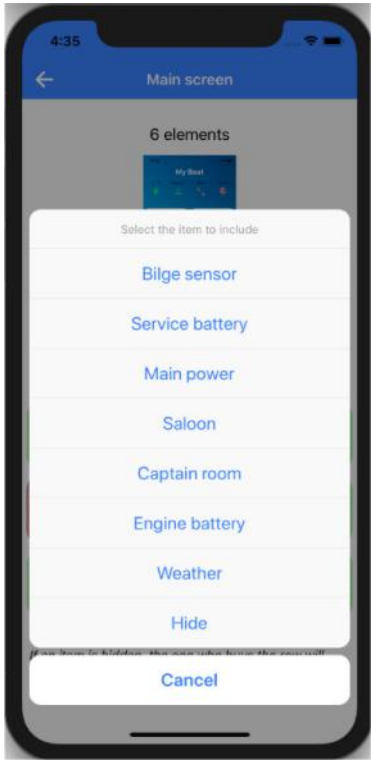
4:35

Main screen

6 elements

My Boat

Select the item to include

Bilge sensor

Service battery

Main power

Saloon

Captain room

Engine battery

Weather

Hide

If an item is hidden, the one who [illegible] the row will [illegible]

Cancel